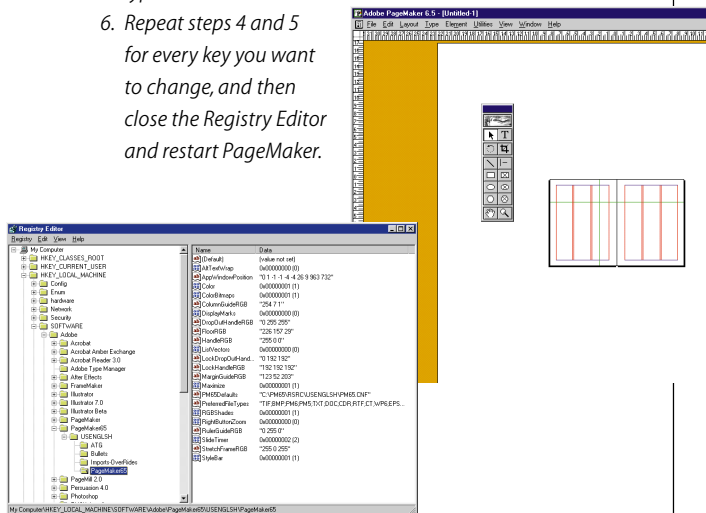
6. Repeat steps 4 and 5 for every key you want to change, and then close the Registry Editor and restart PageMaker.

Adobe PageMaker 6.5 - [Untitled-1]
File Edit Layout Type Element Utilities View Window Help

Registry Editor
Registry Edit View Help

My Computer
HKEY_CLASSES_ROOT
HKEY_CURRENT_USER
HKEY_LOCAL_MACHINE
Config
Enum
hardware
Network
Security
SOFTWARE
Adobe
Acrobat
Acrobat Amber Exchange
Acrobat Reader 3.0
Adobe Type Manager
After Effects
FrameMaker
Illustrator
Illustrator 7.0
Illustrator Beta
PageMaker
PageMaker65
USENGLSH
ATG
Bullets
Imports-OverRides
PageMaker65
PageMill 2.0
Persuasion 4.0
Photoshop

| Name | Data |
|---|---|
| (Default) | (value not set) |
| AltTextWrap | 0x00000000 (0) |
| AppWindowPosition | "0 1 -1 -1 -4 -4 26 9 963 732" |
| Color | 0x00000001 (1) |
| ColorBitmaps | 0x00000001 (1) |
| ColumnGuideRGB | "254 7 1" |
| DisplayMarks | 0x00000000 (0) |
| DropOutHandleRGB | "0 255 255" |
| FloorRGB | "226 157 29" |
| HandleRGB | "255 0 0" |
| ListVectors | 0x00000000 (0) |
| LockDropOutHand... | "0 192 192" |
| LockHandleRGB | "192 192 192" |
| MarginGuideRGB | "123 52 203" |
| Maximize | 0x00000001 (1) |
| PM65Defaults | "C:\PM65\RSRC\USENGLSH\PM65.CNF" |
| PreferredFileTypes | "TIF,BMP,PM6,PM5,TXT,DOC,CDR,RTF,CT,WP6,EPS... |
| RGBShades | 0x00000001 (1) |
| RightButtonZoom | 0x00000000 (0) |
| RulerGuideRGB | "0 255 0" |
| SlideTimer | 0x00000002 (2) |
| StretchFrameRGB | "255 0 255" |
| StyleBar | 0x00000001 (1) |

My Computer\HKEY_LOCAL_MACHINE\SOFTWARE\Adobe\PageMaker65\USENGLSH\PageMaker65